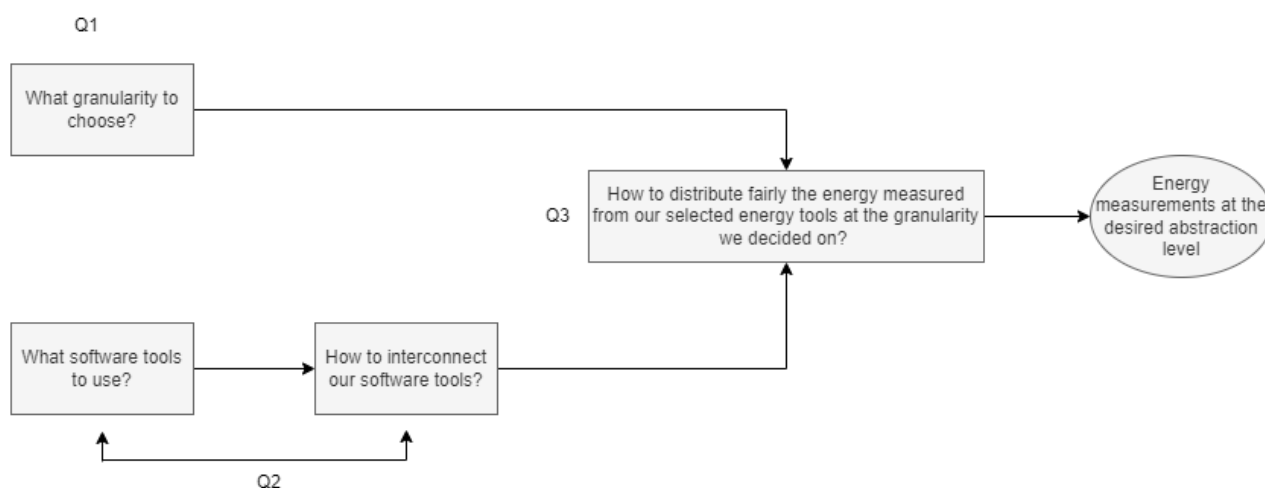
Q1

What granularity to choose?

Q3

How to distribute fairly the energy measured from our selected energy tools at the granularity we decided on?

Energy measurements at the desired abstraction level

What software tools to use?

How to interconnect our software tools?

Q2